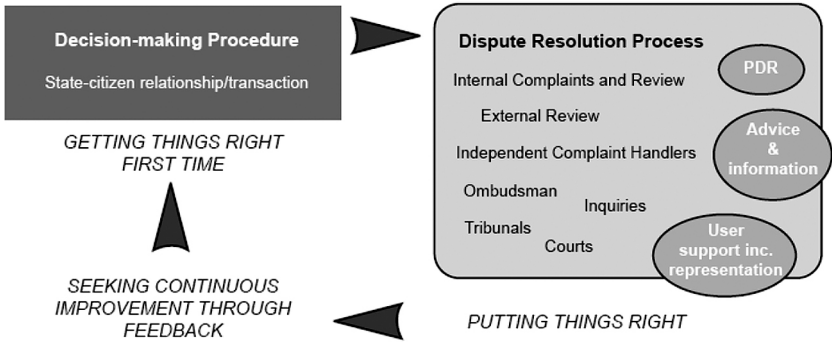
Decision-making Procedure

State-citizen relationship/transaction

GETTING THINGS RIGHT FIRST TIME

Dispute Resolution Process

Internal Complaints and Review

PDR

External Review

Independent Complaint Handlers

Advice & information

Ombudsman

Inquiries

Tribunals

Courts

User support inc. representation

SEEKING CONTINUOUS IMPROVEMENT THROUGH FEEDBACK

PUTTING THINGS RIGHT